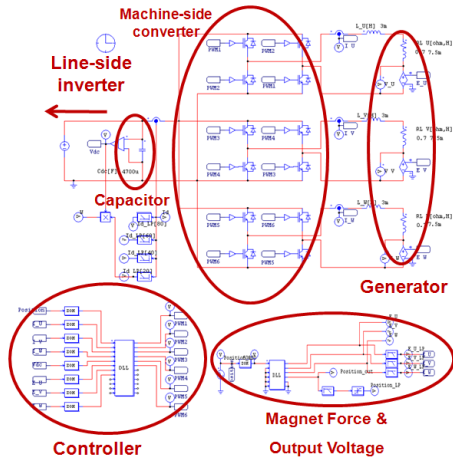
Machine-side converter

Line-side inverter

Capacitor

Generator

Controller

Magnet Force & Output Voltage

PWM1
PWM2
PWM3
PWM4
PWM5
PWM6

L_U[H] 3m
L_V[H] 3m
L_W[H] 3m

RL U[ohm,H] 0.7 7.5m
RL V[ohm,H] 0.7 7.5m
RL W[ohm,H] 0.7 7.5m

I_U
I_V
I_W

E_U
E_V
E_W

V_U
V_V
V_W

Vdc

Cdc[F] 4700u

Id
Id_LS[60]
Id_LS[40]
Id_LS[20]

Position

DLL

Position_out

Position_1P